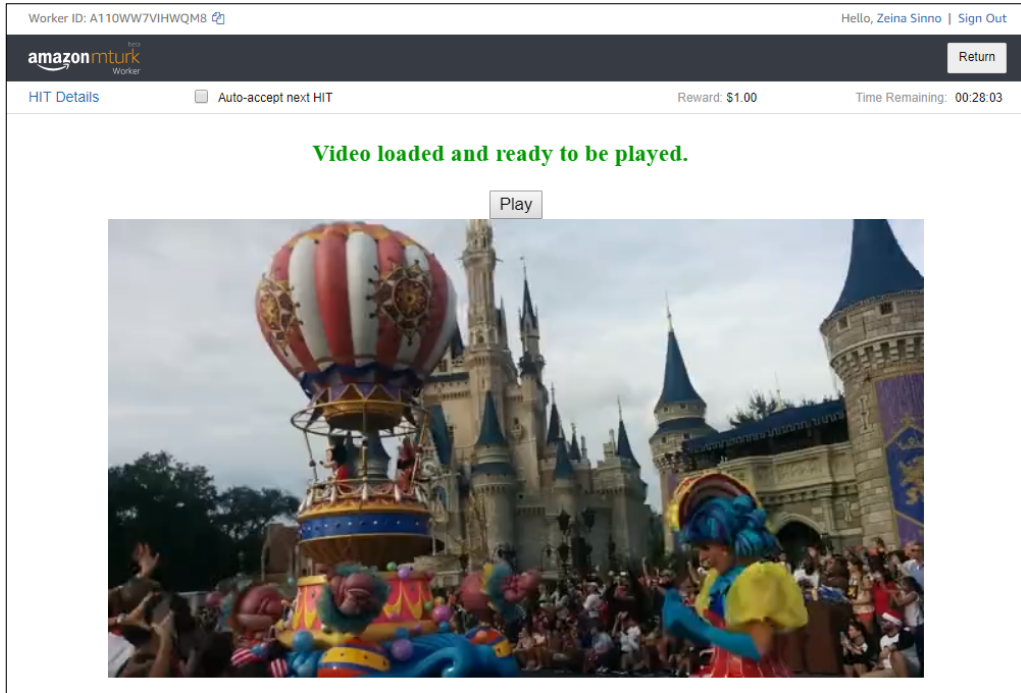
Worker ID: A110WW7VIHWQM8

Hello, Zeina Sinno | Sign Out

amazon mturk beta Worker

Return

HIT Details

Auto-accept next HIT

Reward: $1.00

Time Remaining: 00:28:03

Video loaded and ready to be played.

Play